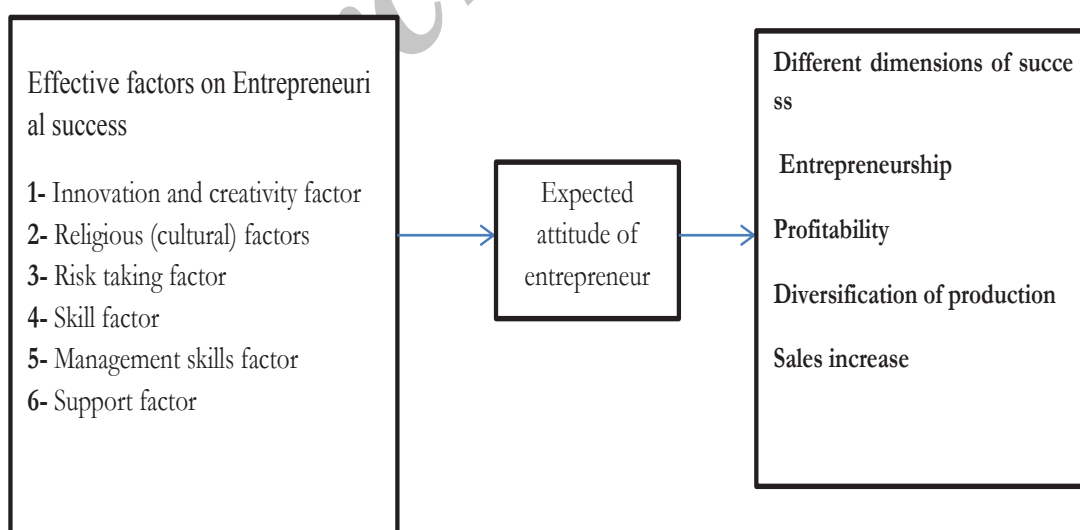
Effective factors on Entrepreneurial success

1- Innovation and creativity factor
2- Religious (cultural) factors
3- Risk taking factor
4- Skill factor
5- Management skills factor
6- Support factor

Expected attitude of entrepreneur

Different dimensions of success

Entrepreneurship

Profitability

Diversification of production

Sales increase